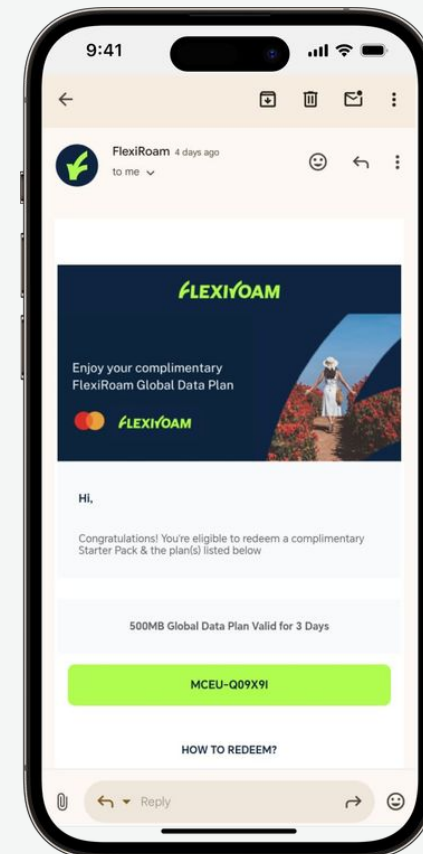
9:41

FlexiRoam 4 days ago
to me

FLEXIROAM

Enjoy your complimentary FlexiRoam Global Data Plan

FLEXIROAM

Hi,

Congratulations! You're eligible to redeem a complimentary Starter Pack & the plan(s) listed below

500MB Global Data Plan Valid for 3 Days

MCEU-Q09X9I

HOW TO REDEEM?

Reply